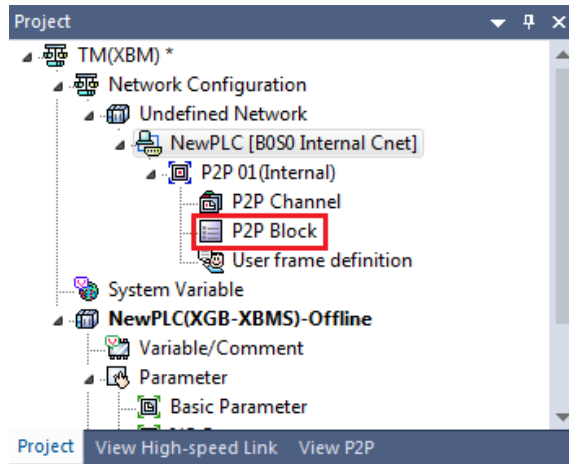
Project

TM(XBM) *

Network Configuration

Undefined Network

NewPLC [B0S0 Internal Cnet]

P2P 01(Internal)

P2P Channel

P2P Block

User frame definition

System Variable

NewPLC(XGB-XBMS)-Offline

Variable/Comment

Parameter

Basic Parameter

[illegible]

Project View High-speed Link View P2P